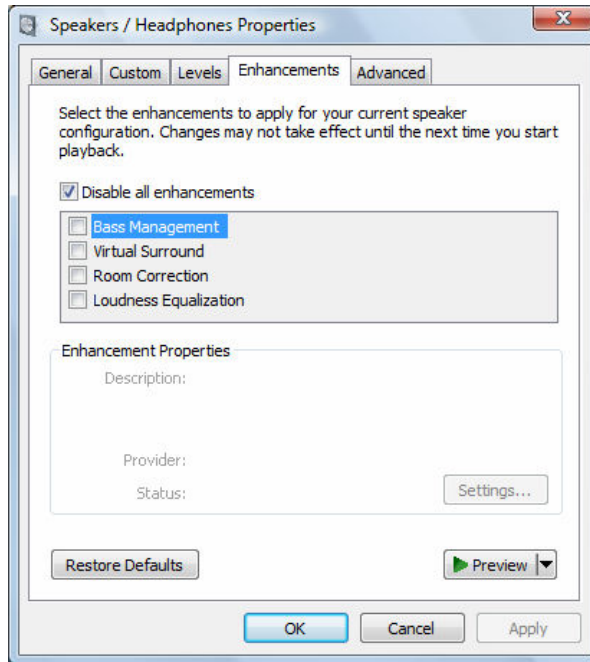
Speakers / Headphones Properties

General | Custom | Levels | Enhancements | Advanced

Select the enhancements to apply for your current speaker configuration. Changes may not take effect until the next time you start playback.

Disable all enhancements

Bass Management
Virtual Surround
Room Correction
Loudness Equalization

Enhancement Properties

Description:

Provider:

Status:

Settings...

Restore Defaults

Preview

OK
Cancel
Apply